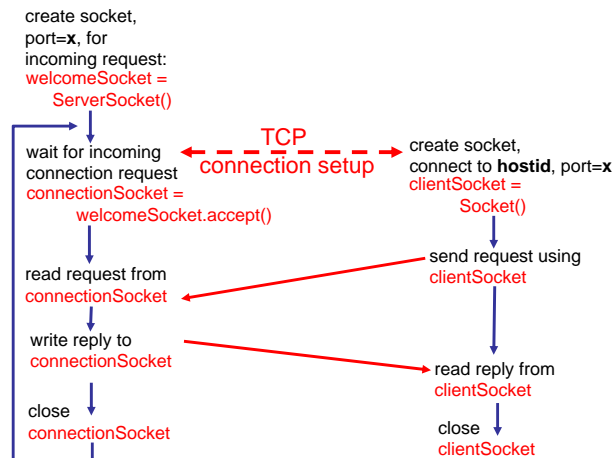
create socket,
port=x, for
incoming request:
welcomeSocket =
ServerSocket()

TCP
connection setup

wait for incoming
connection request
connectionSocket =
welcomeSocket.accept()

create socket,
connect to hostid, port=x
clientSocket =
Socket()

send request using
clientSocket

read request from
connectionSocket

write reply to
connectionSocket

read reply from
clientSocket

close
connectionSocket

close
clientSocket